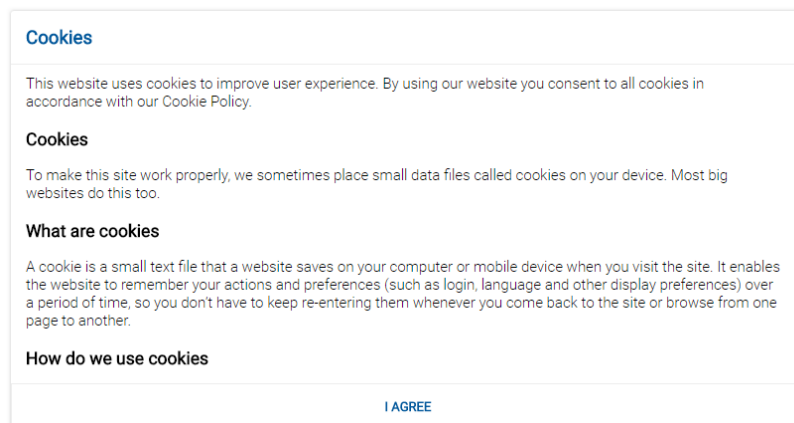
Cookies

This website uses cookies to improve user experience. By using our website you consent to all cookies in accordance with our Cookie Policy.

Cookies

To make this site work properly, we sometimes place small data files called cookies on your device. Most big websites do this too.

What are cookies

A cookie is a small text file that a website saves on your computer or mobile device when you visit the site. It enables the website to remember your actions and preferences (such as login, language and other display preferences) over a period of time, so you don't have to keep re-entering them whenever you come back to the site or browse from one page to another.

How do we use cookies

I AGREE